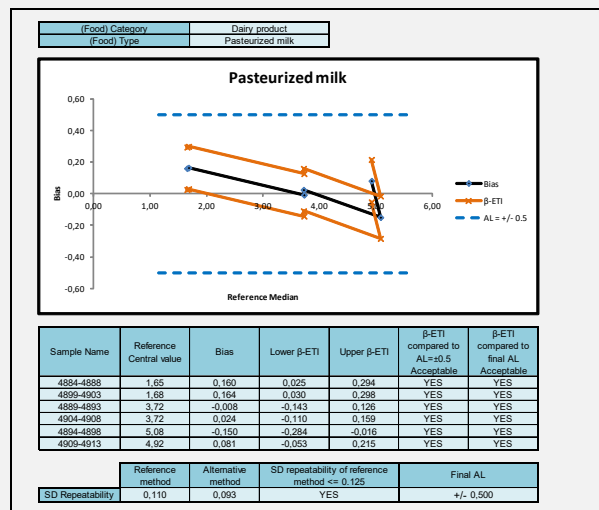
| (Food) Category | Dairy product |
|---|---|
| (Food) Type | Pasteurized milk |

Pasteurized milk

0,60
0,40
0,20
0,00
-0,20
-0,40
-0,60

0,00 1,00 2,00 3,00 4,00 5,00 6,00

Bias

Reference Median

Bias
β-ETI
AL = +/- 0.5

| Sample Name | Reference Central value | Bias | Lower β-ETI | Upper β-ETI | β-ETI compared to AL=±0.5 Acceptable | β-ETI compared to final AL Acceptable |
|---|---|---|---|---|---|---|
| 4884-4888 | 1,65 | 0,160 | 0,025 | 0,294 | YES | YES |
| 4899-4903 | 1,68 | 0,164 | 0,030 | 0,298 | YES | YES |
| 4889-4893 | 3,72 | -0,008 | -0,143 | 0,126 | YES | YES |
| 4904-4908 | 3,72 | 0,024 | -0,110 | 0,159 | YES | YES |
| 4894-4898 | 5,08 | -0,150 | -0,284 | -0,016 | YES | YES |
| 4909-4913 | 4,92 | 0,081 | -0,053 | 0,215 | YES | YES |

| | Reference method | Alternative method | SD repeatability of reference method <= 0.125 | Final AL |
|---|---|---|---|---|
| SD Repeatability | 0,110 | 0,093 | YES | +/- 0,500 |